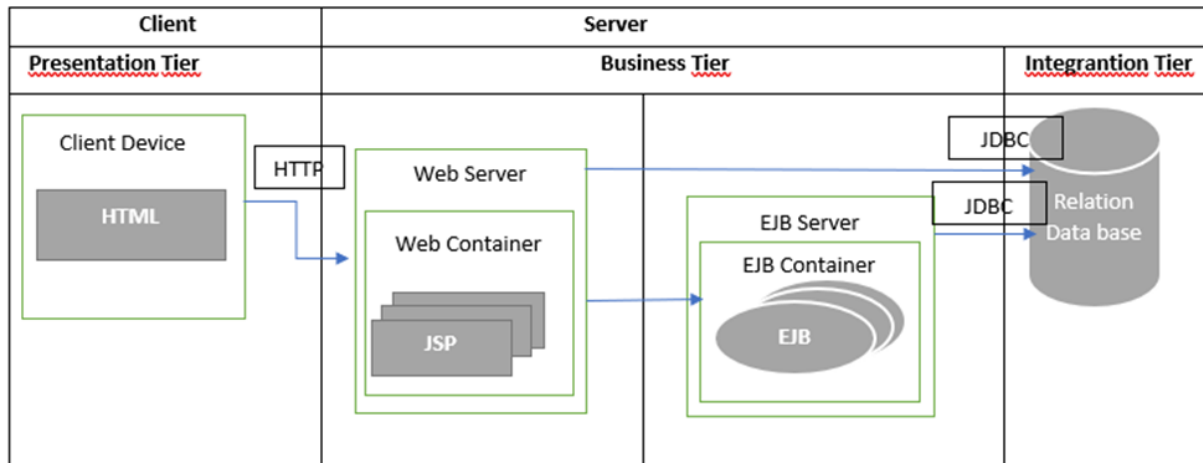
| Client | Server | |
|---|---|---|
| Presentation Tier | Business Tier | Integrantion Tier |

Client Device

HTML

HTTP

Web Server

Web Container

JSP

EJB Server

EJB Container

EJB

JDBC

JDBC

Relation Data base